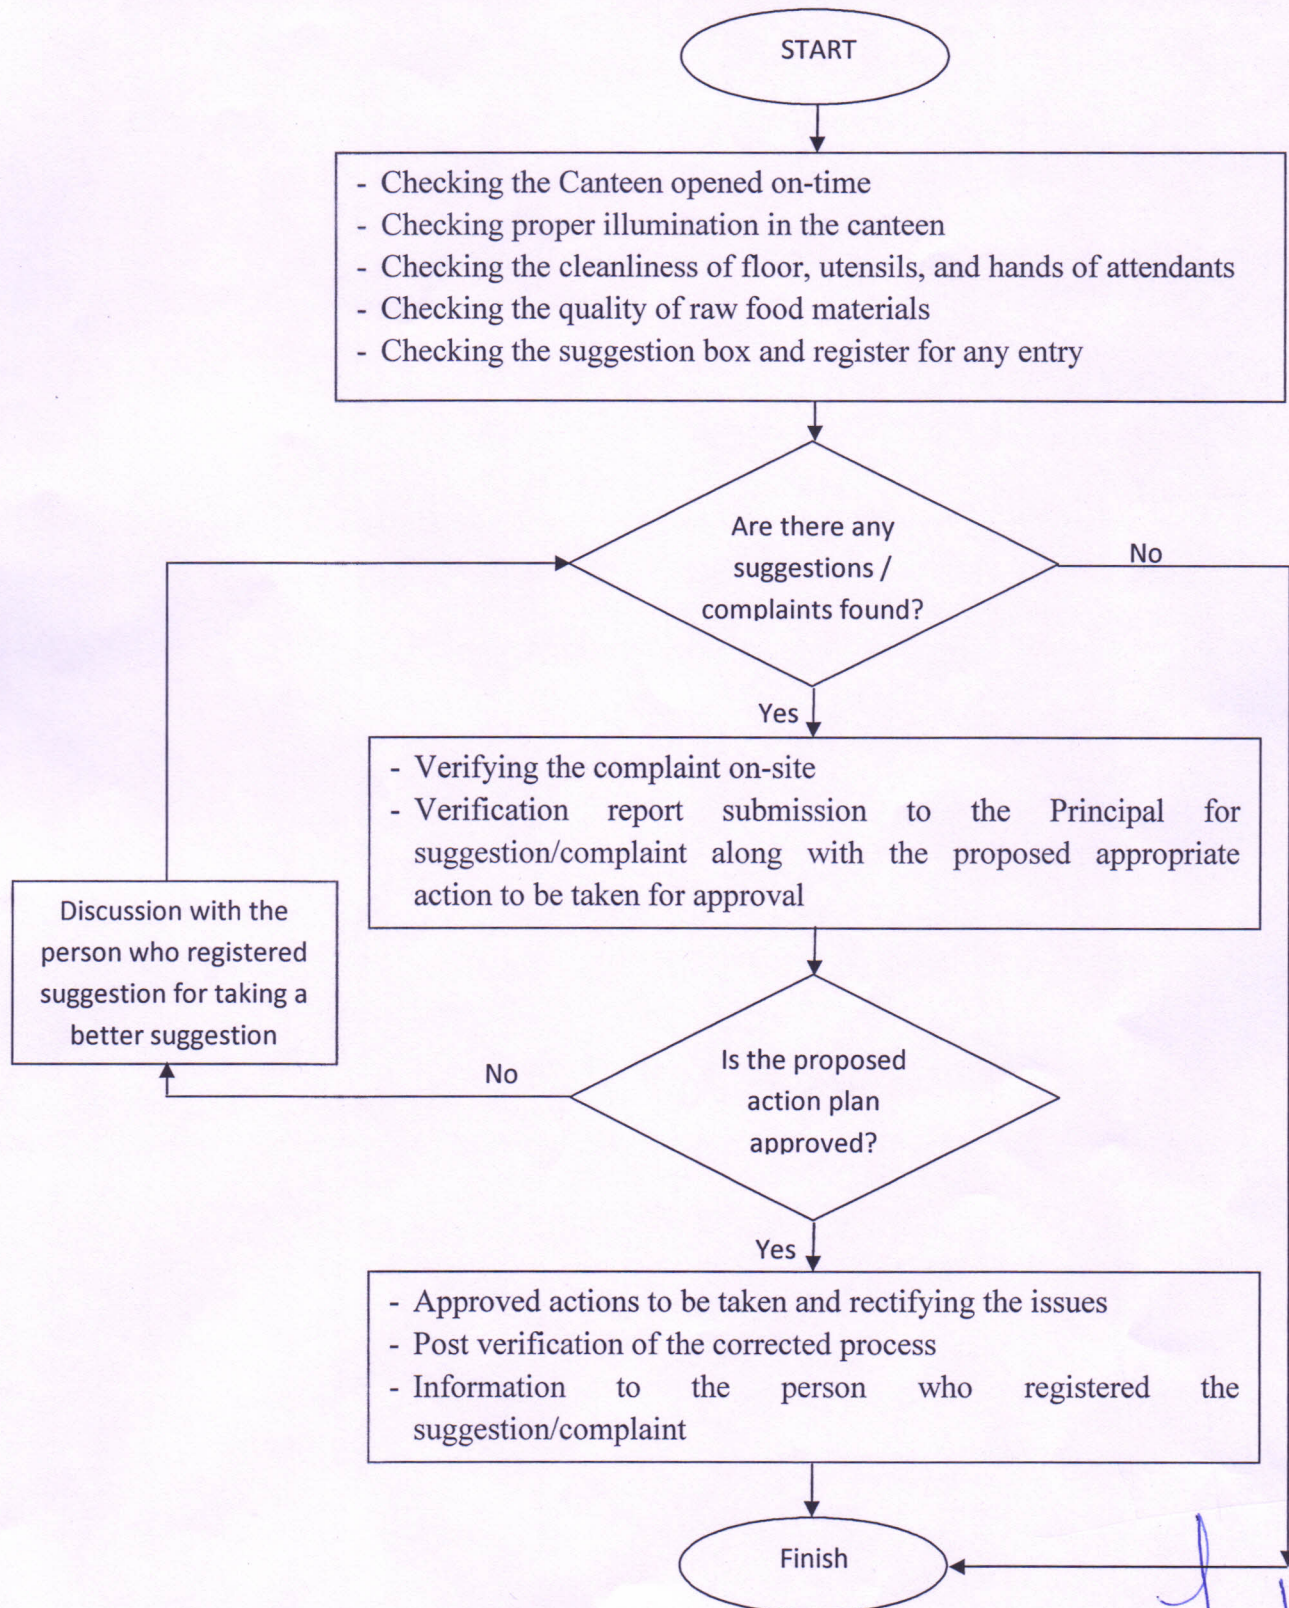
START

- Checking the Canteen opened on-time
- Checking proper illumination in the canteen
- Checking the cleanliness of floor, utensils, and hands of attendants
- Checking the quality of raw food materials
- Checking the suggestion box and register for any entry

Are there any suggestions / complaints found?

No

Yes

- Verifying the complaint on-site
- Verification report submission to the Principal for suggestion/complaint along with the proposed appropriate action to be taken for approval

Discussion with the person who registered suggestion for taking a better suggestion

No

Is the proposed action plan approved?

Yes

- Approved actions to be taken and rectifying the issues
- Post verification of the corrected process
- Information to the person who registered the suggestion/complaint

Finish